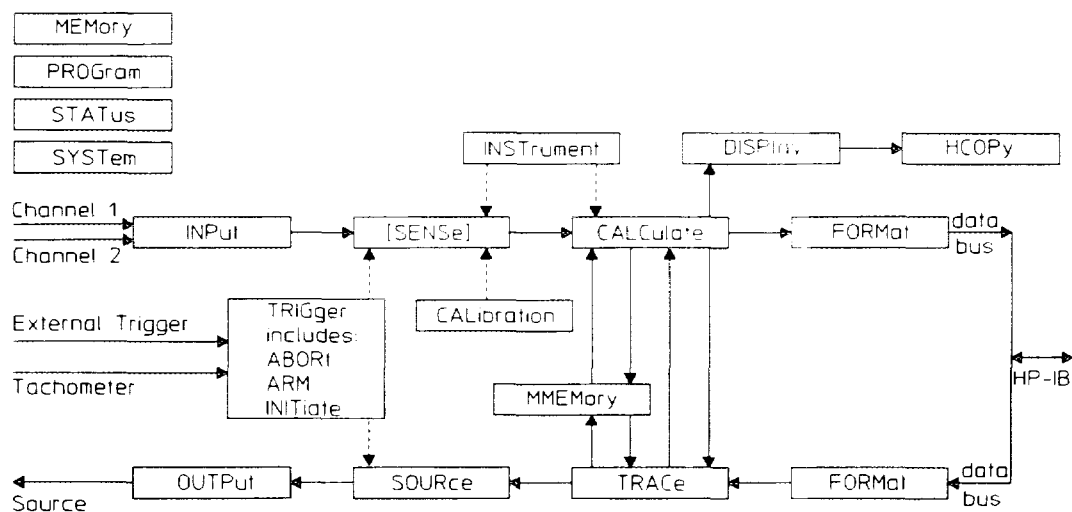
MEMory

PROGram

STATus

SYSTem

INSTrument

DISPlay

HCOPy

Channel 1

Channel 2

INPut

[SENSe]

CALCulate

FORMat

data

bus

External Trigger

Tachometer

TRIGger includes: ABORt ARM INITiate

CALibration

MMEMory

HP-IB

Source

OUTPut

SOURce

TRACe

FORMat

data

bus